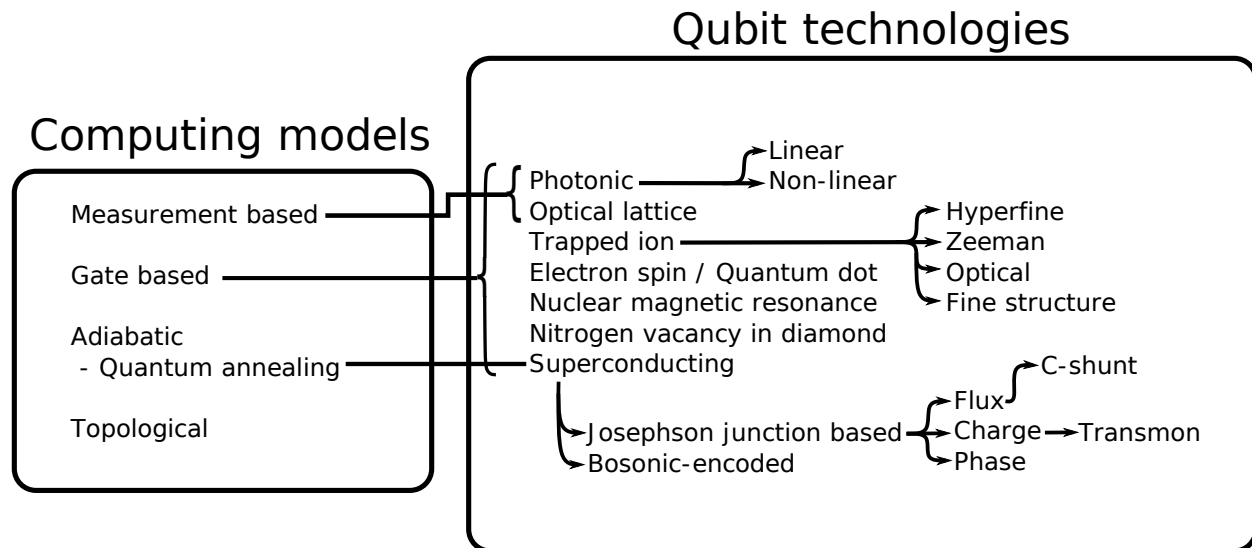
Qubit technologies

Computing models

Measurement based

Gate based

Adiabatic
- Quantum annealing

Topological

Photonic
Optical lattice
Trapped ion
Electron spin / Quantum dot
Nuclear magnetic resonance
Nitrogen vacancy in diamond
Superconducting

Linear
Non-linear

Hyperfine
Zeeman
Optical
Fine structure

Josephson junction based
Bosonic-encoded

Flux
Charge
Phase

C-shunt
Transmon